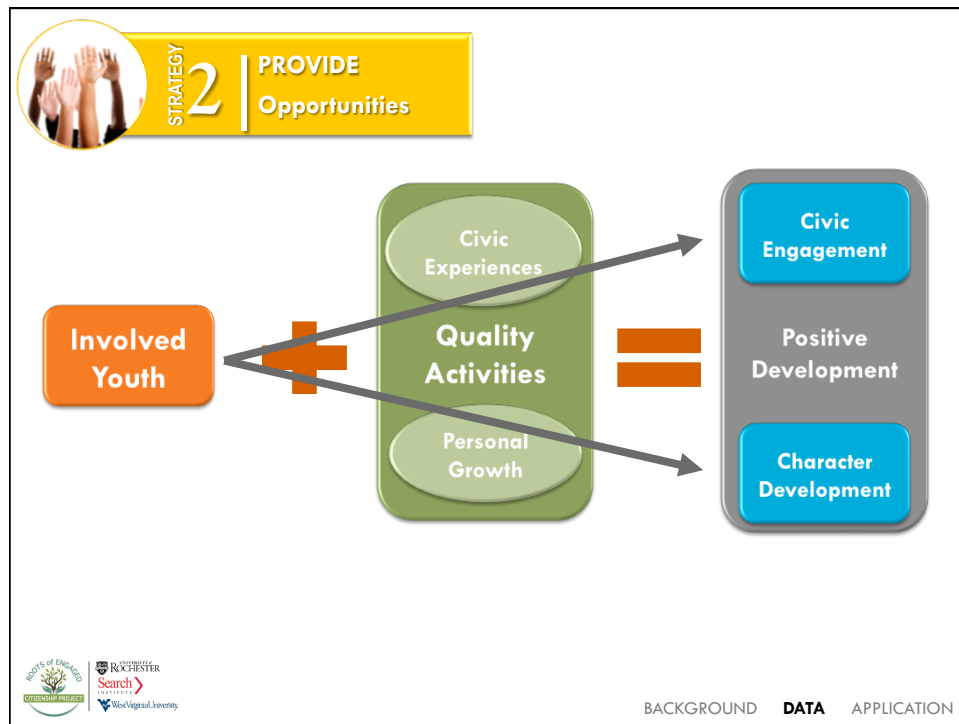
STRATEGY 2 PROVIDE Opportunities

Involved Youth

Civic Experiences

Quality Activities

Personal Growth

Civic Engagement

Positive Development

Character Development

ROOTS of ENGAGED CITIZENSHIP PROJECT

UNIVERSITY of ROCHESTER

Search INSTITUTE

West Virginia University

BACKGROUND DATA APPLICATION